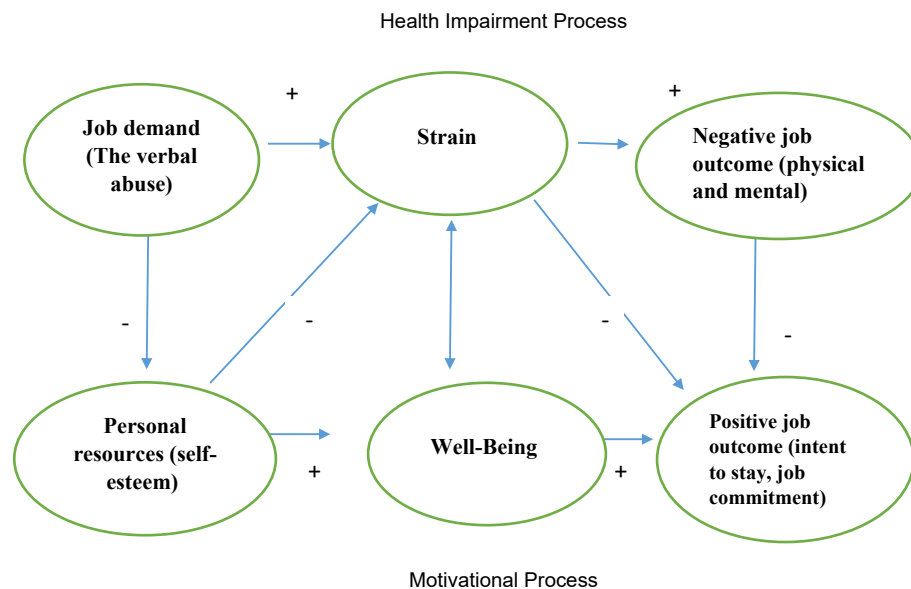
Health Impairment Process

+

Job demand (The verbal abuse)

Strain

+

Negative job outcome (physical and mental)

-

-

-

-

Personal resources (self-esteem)

Well-Being

Positive job outcome (intent to stay, job commitment)

+

+

Motivational Process